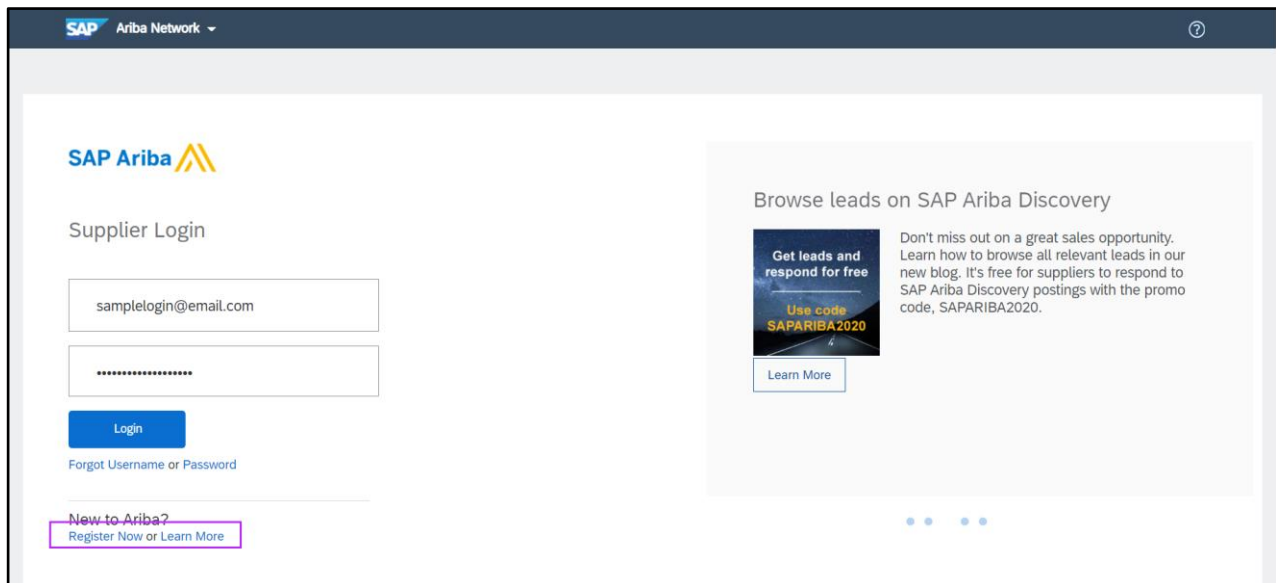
SAP Ariba Network

SAP Ariba

Supplier Login

samplelogin@email.com

••••••••••••••••••

Login

Forgot Username or Password

New to Ariba?
Register Now or Learn More

Browse leads on SAP Ariba Discovery

Get leads and respond for free

Use code SAPARIBA2020

Don't miss out on a great sales opportunity. Learn how to browse all relevant leads in our new blog. It's free for suppliers to respond to SAP Ariba Discovery postings with the promo code, SAPARIBA2020.

Learn More